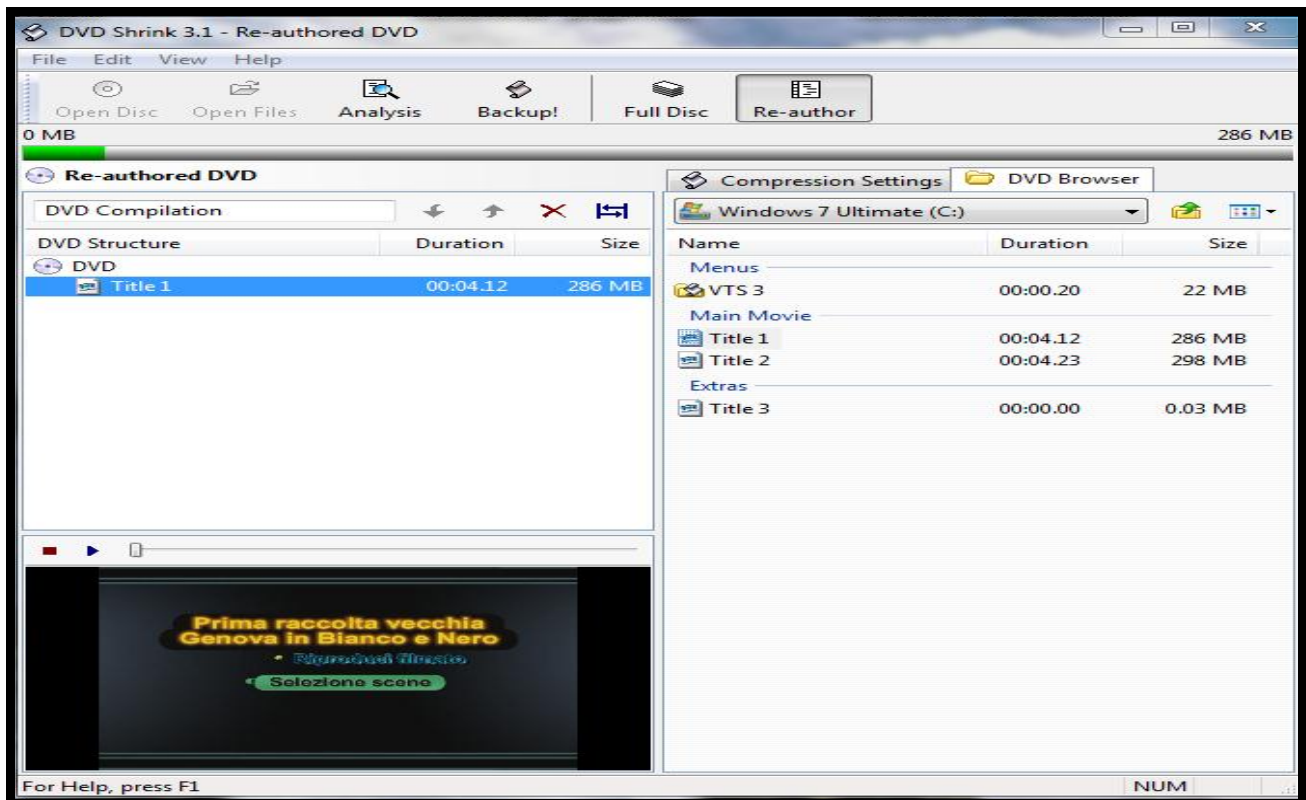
DVD Shrink 3.1 - Re-authored DVD

File Edit View Help

Open Disc Open Files Analysis Backup! Full Disc Re-author

0 MB

286 MB

Re-authored DVD

DVD Compilation

| DVD Structure | Duration | Size |
|---|---|---|
| DVD | | |
| Title 1 | 00:04.12 | 286 MB |

Prima raccolta vecchia
Genova in Bianco e Nero
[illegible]
Selezione scene

Compression Settings DVD Browser

Windows 7 Ultimate (C:)

| Name | Duration | Size |
|---|---|---|
| Menus | | |
| VTS 3 | 00:00.20 | 22 MB |
| Main Movie | | |
| Title 1 | 00:04.12 | 286 MB |
| Title 2 | 00:04.23 | 298 MB |
| Extras | | |
| Title 3 | 00:00.00 | 0.03 MB |

For Help, press F1

NUM